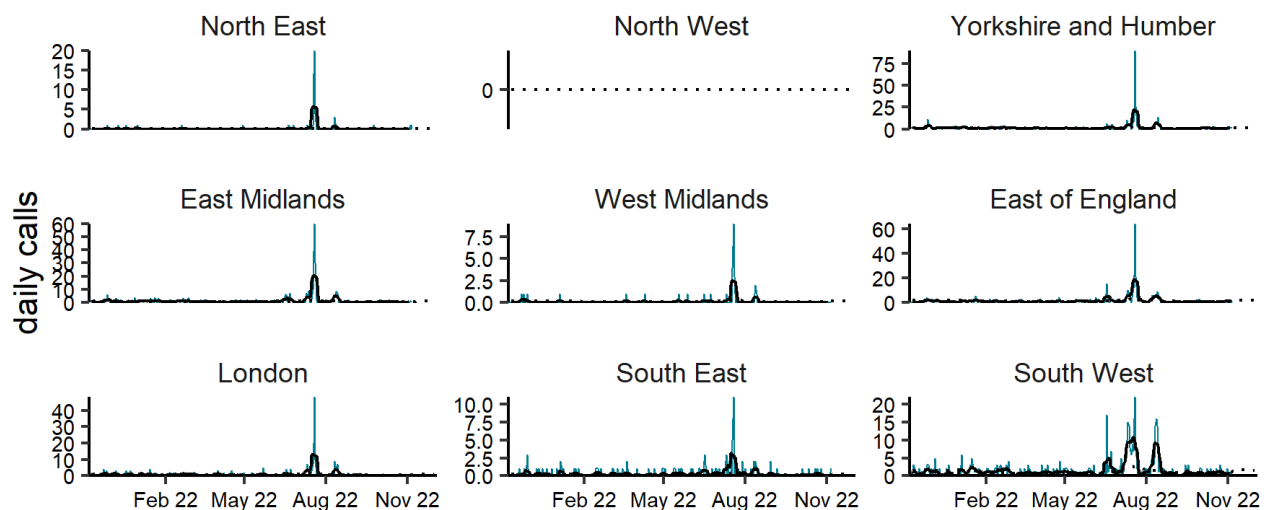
daily calls

North East
20
15
10
5
0

North West
0

Yorkshire and Humber
75
50
25
0

East Midlands
60
50
40
30
20
10
0

West Midlands
7.5
5.0
2.5
0.0

East of England
60
40
20
0

London
40
30
20
10
0
Feb 22
May 22
Aug 22
Nov 22

South East
10.0
7.5
5.0
2.5
0.0
Feb 22
May 22
Aug 22
Nov 22

South West
20
15
10
5
0
Feb 22
May 22
Aug 22
Nov 22